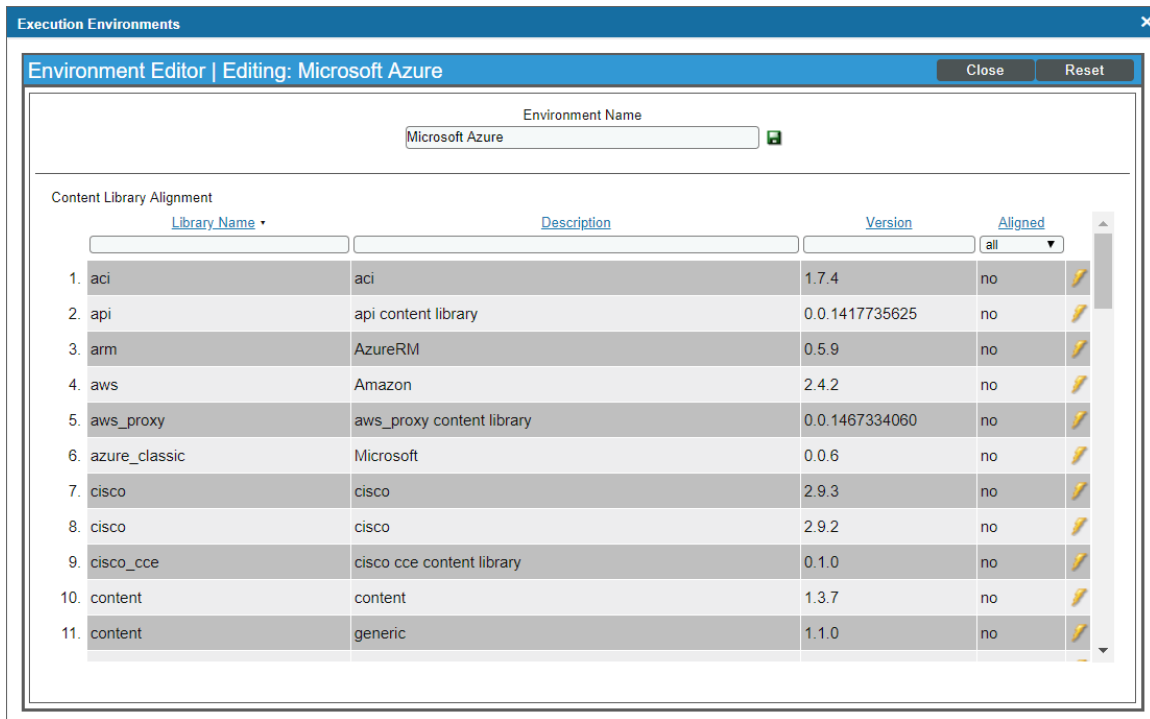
Execution Environments

Environment Editor | Editing: Microsoft Azure

Close Reset

Environment Name

Microsoft Azure

Content Library Alignment

| | Library Name ▾ | Description | Version | Aligned |
|---|---|---|---|---|
| | | | | all ▼ |
| 1. | aci | aci | 1.7.4 | no |
| 2. | api | api content library | 0.0.1417735625 | no |
| 3. | arm | AzureRM | 0.5.9 | no |
| 4. | aws | Amazon | 2.4.2 | no |
| 5. | aws_proxy | aws_proxy content library | 0.0.1467334060 | no |
| 6. | azure_classic | Microsoft | 0.0.6 | no |
| 7. | cisco | cisco | 2.9.3 | no |
| 8. | cisco | cisco | 2.9.2 | no |
| 9. | cisco_cce | cisco cce content library | 0.1.0 | no |
| 10. | content | content | 1.3.7 | no |
| 11. | content | generic | 1.1.0 | no |